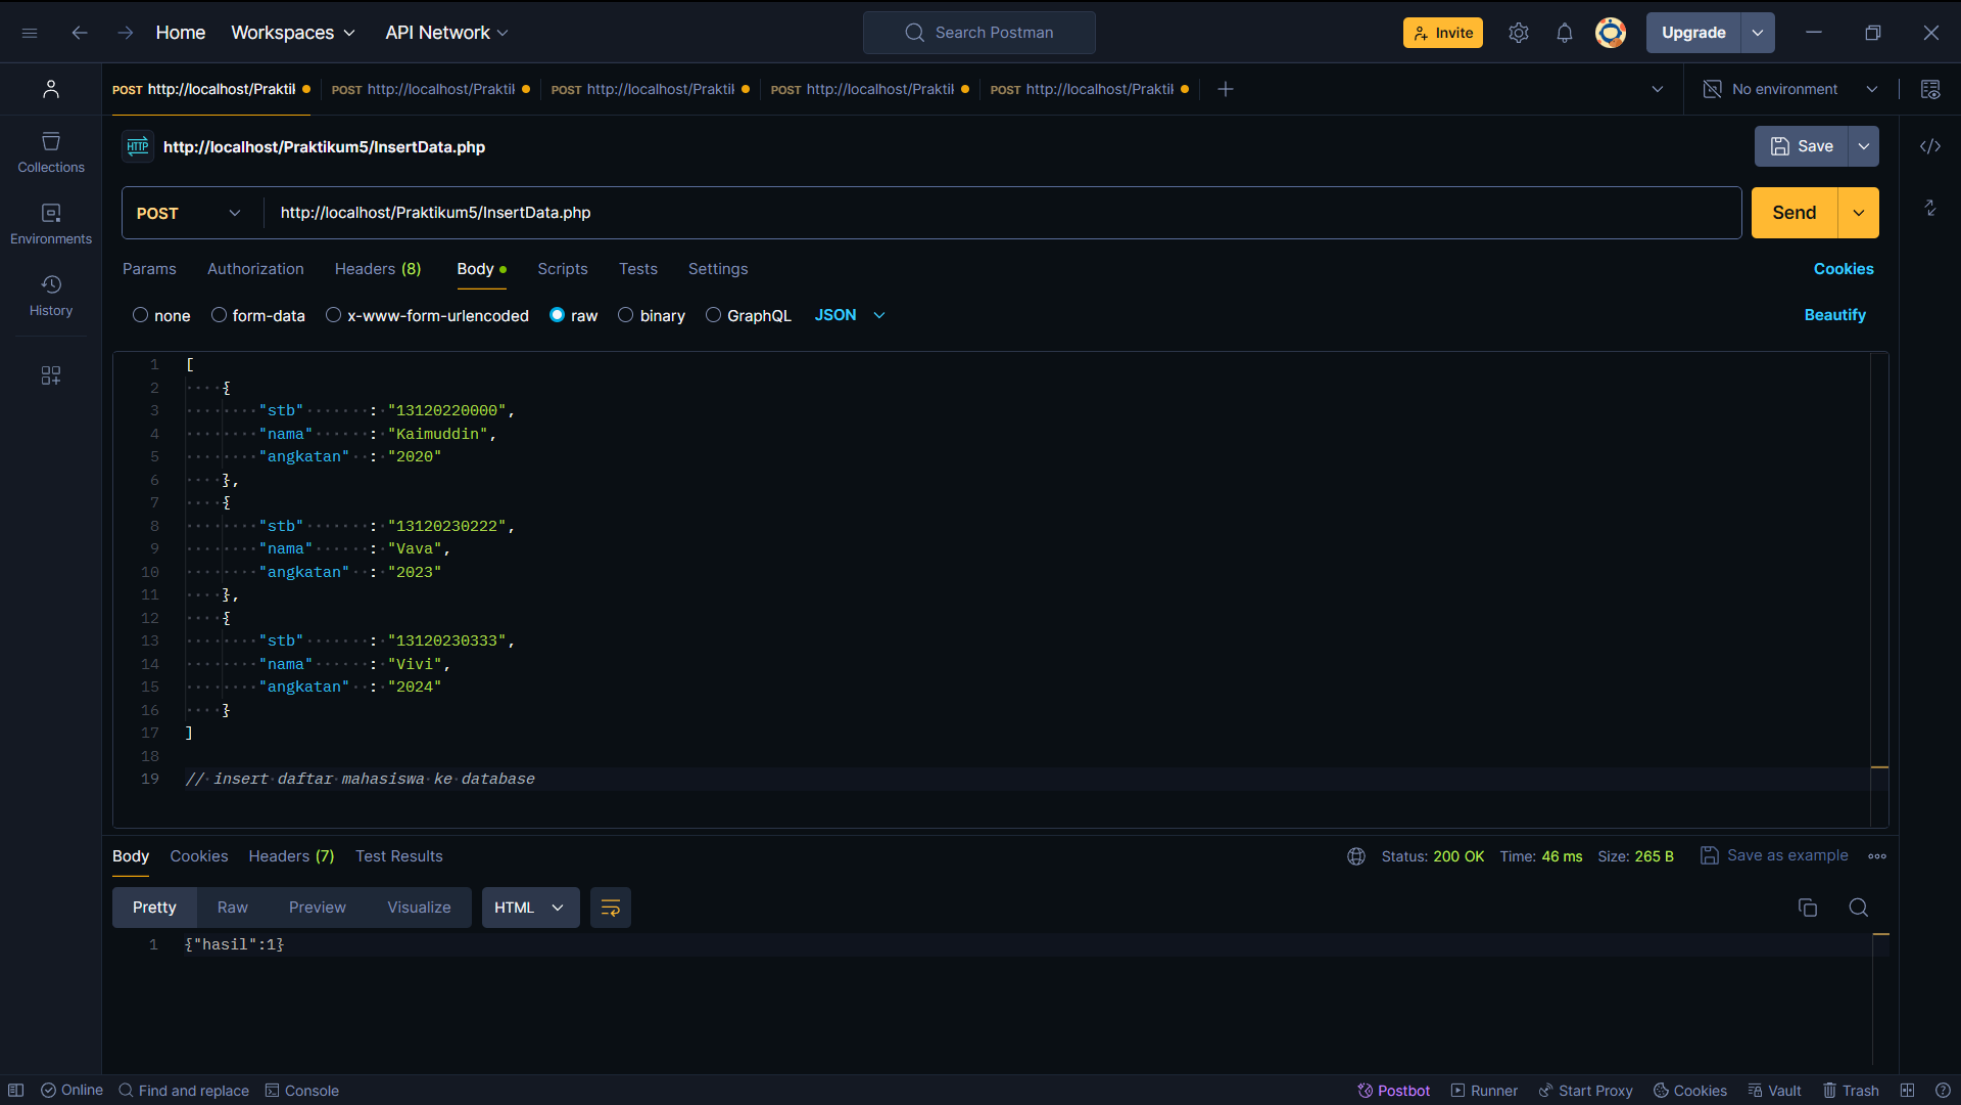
Home Workspaces API Network

Search Postman

Invite Upgrade

POST http://localhost/Praktil POST http://localhost/Praktil POST http://localhost/Praktil POST http://localhost/Praktil POST http://localhost/Praktil

No environment

Collections
Environments
History

http://localhost/Praktikum5/InsertData.php

Save

POST http://localhost/Praktikum5/InsertData.php

Send

Params Authorization Headers (8) Body Scripts Tests Settings Cookies

none form-data x-www-form-urlencoded raw binary GraphQL JSON Beautify

```
1 [
2     {
3         "stb"       : "13120220000",
4         "nama"      : "Kaimuddin",
5         "angkatan"  : "2020"
6     },
7     {
8         "stb"       : "13120230222",
9         "nama"      : "Vava",
10        "angkatan"  : "2023"
11    },
12    {
13        "stb"       : "13120230333",
14        "nama"      : "Vivi",
15        "angkatan"  : "2024"
16    }
17 ]
18
19 // insert daftar mahasiswa ke database
```

Body Cookies Headers (7) Test Results Status: 200 OK Time: 46 ms Size: 265 B Save as example

Pretty Raw Preview Visualize HTML

1 {"hasil":1}

Online Find and replace Console Postbot Runner Start Proxy Cookies Vault Trash